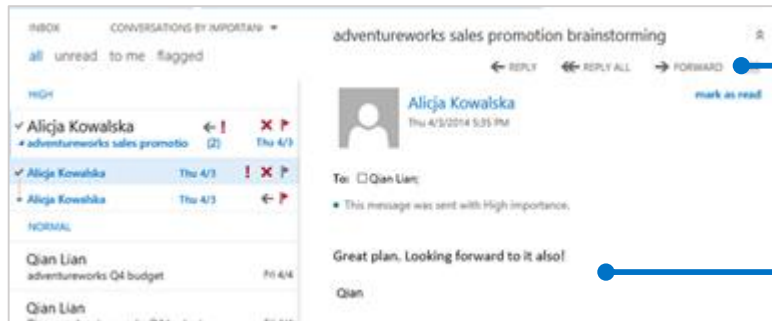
INBOX CONVERSATIONS BY IMPORTAN

all unread to me flagged

HIGH

Alicja Kowalska

adventureworks sales promotio (2) Thu 4/3

Alicja Kowalska Thu 4/3

Alicja Kowalska Thu 4/3

NORMAL

Qian Lian

adventureworks Q4 budget Fri 4/4

Qian Lian

adventureworks sales promotion brainstorming

REPLY REPLY ALL FORWARD

Alicja Kowalska

Thu 4/3/2014 5:35 PM

mark as read

To: Qian Lian;

This message was sent with High importance.

Great plan. Looking forward to it also!

Qian